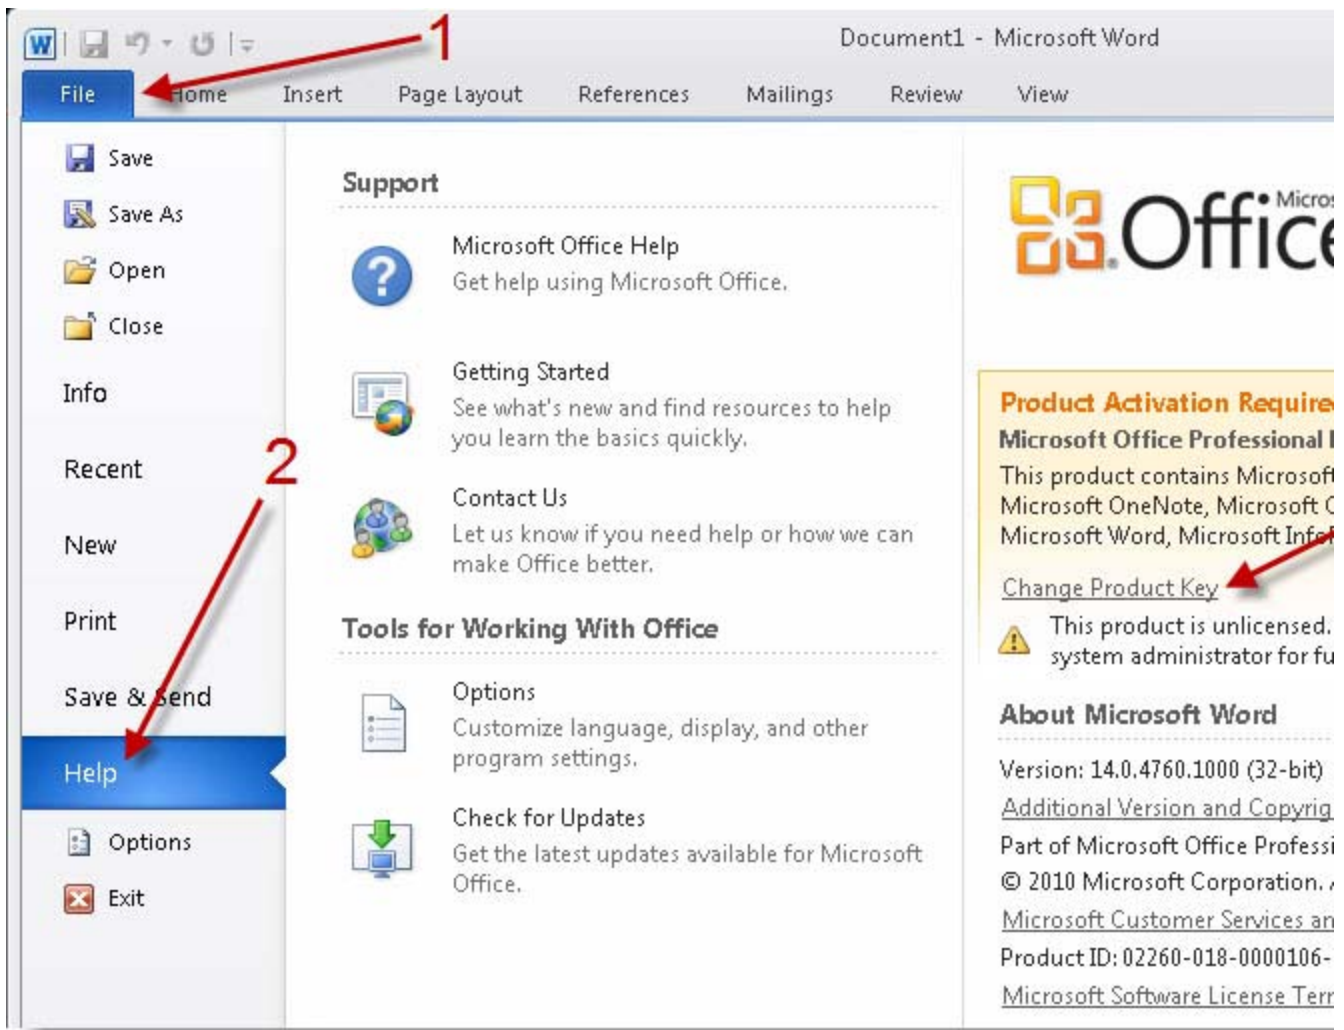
W

1

Document1 - Microsoft Word

File Home Insert Page Layout References Mailings Review View

Save
Save As
Open
Close
Info
Recent
New
Print
Save & Send
Help
Options
Exit

2

Support

Microsoft Office Help
Get help using Microsoft Office.

Getting Started
See what's new and find resources to help you learn the basics quickly.

Contact Us
Let us know if you need help or how we can make Office better.

Tools for Working With Office

Options
Customize language, display, and other program settings.

Check for Updates
Get the latest updates available for Microsoft Office.

Office Micros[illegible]

Product Activation Require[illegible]
Microsoft Office Professional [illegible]
This product contains Microsof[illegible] Microsoft OneNote, Microsoft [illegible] Microsoft Word, Microsoft Info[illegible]
Change Product Key
This product is unlicensed. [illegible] system administrator for fu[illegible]

About Microsoft Word
Version: 14.0.4760.1000 (32-bit)
Additional Version and Copyrig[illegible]
Part of Microsoft Office Professi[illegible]
© 2010 Microsoft Corporation. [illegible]
Microsoft Customer Services an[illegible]
Product ID: 02260-018-0000106-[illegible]
Microsoft Software License Terr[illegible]